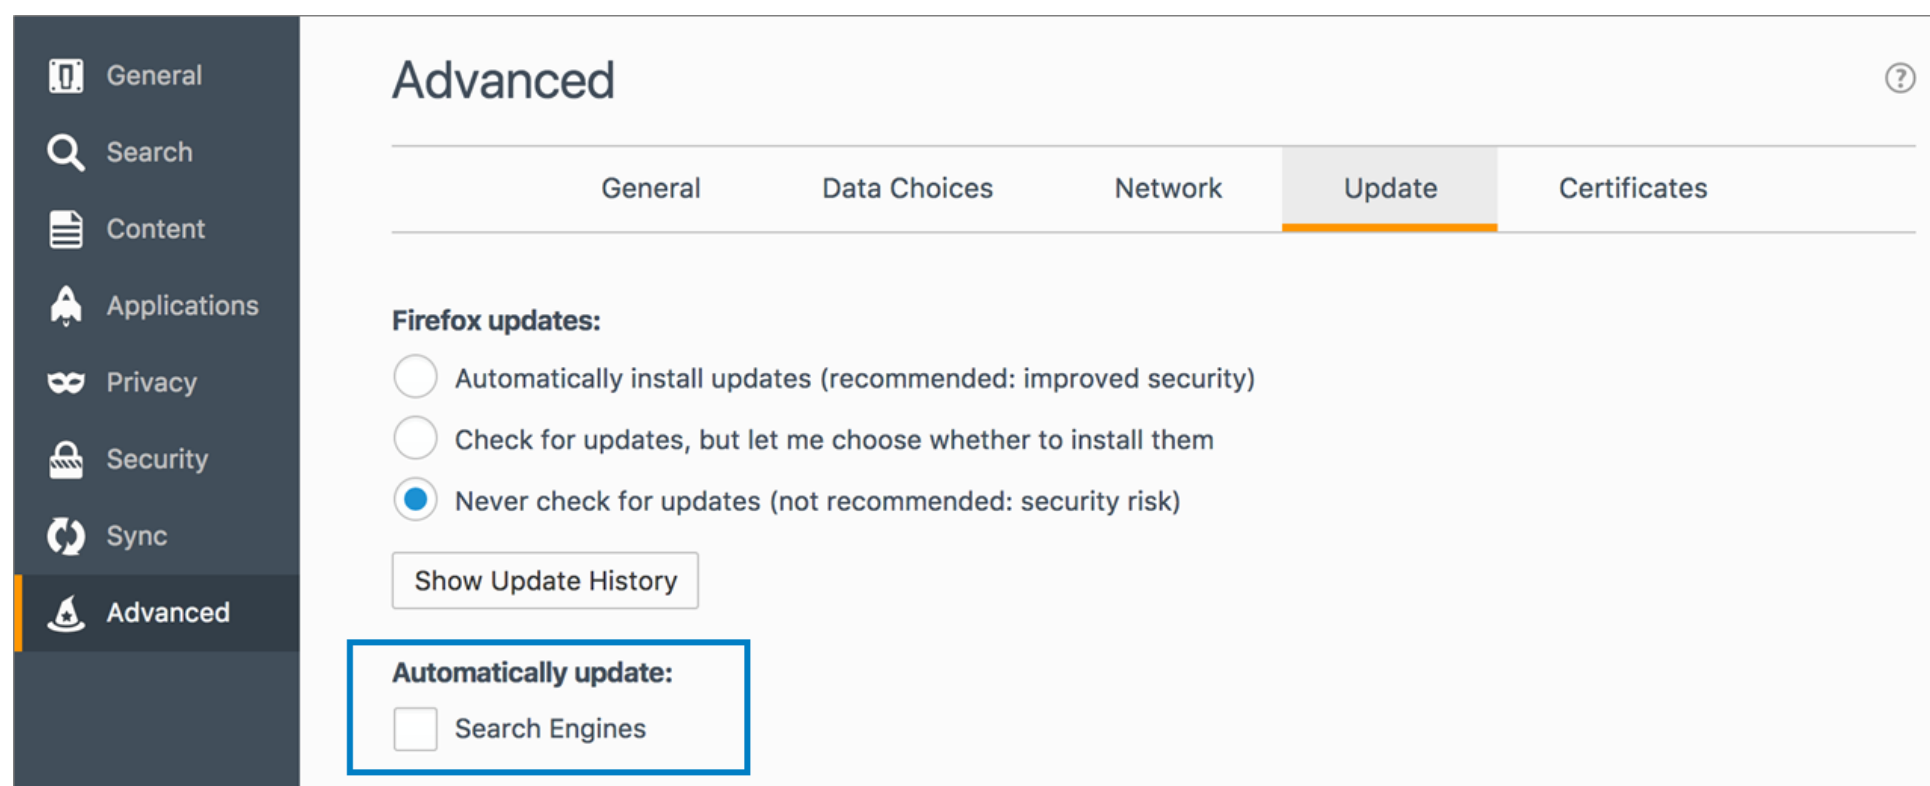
General
Search
Content
Applications
Privacy
Security
Sync
Advanced

Advanced

?

General
Data Choices
Network
Update
Certificates

Firefox updates:

Automatically install updates (recommended: improved security)

Check for updates, but let me choose whether to install them

Never check for updates (not recommended: security risk)

Show Update History

Automatically update:

Search Engines